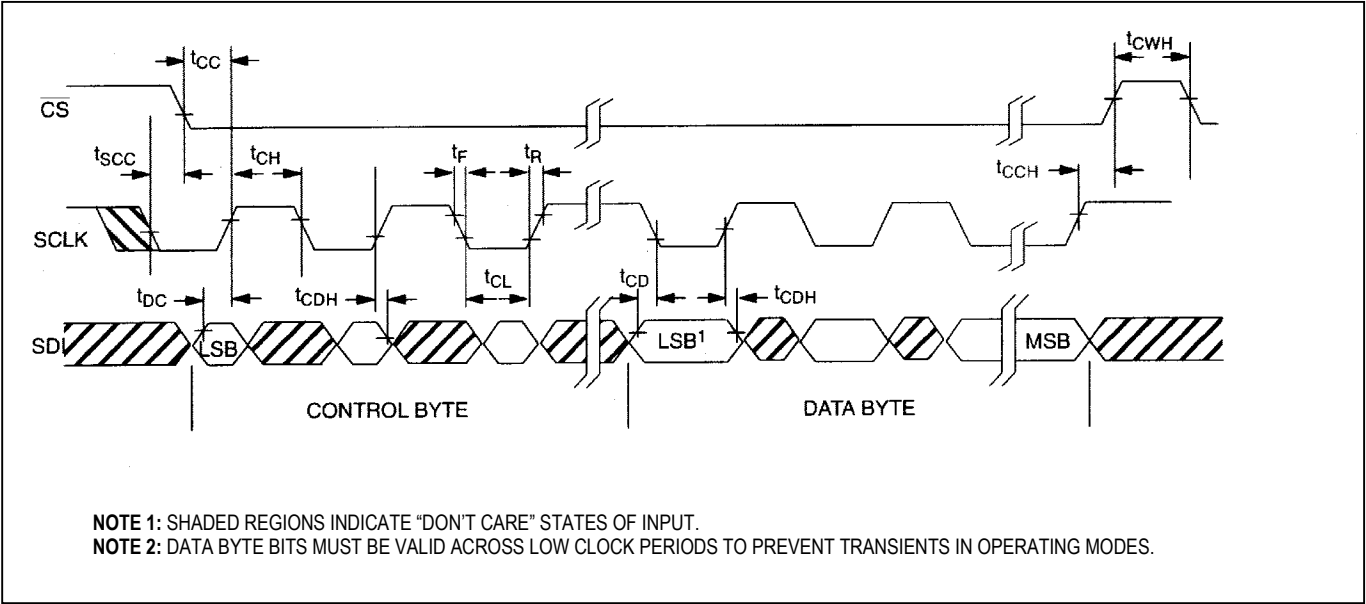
$t_{CC}$

$t_{CWH}$

$\overline{CS}$

$t_{SCC}$

$t_{CH}$

$t_F$

$t_R$

$t_{CCH}$

SCLK

$t_{CL}$

$t_{DC}$

$t_{CDH}$

$t_{CD}$

$t_{CDH}$

SDI

LSB

LSB$^1$

MSB

CONTROL BYTE

DATA BYTE

**NOTE 1:** SHADED REGIONS INDICATE “DON’T CARE” STATES OF INPUT.
**NOTE 2:** DATA BYTE BITS MUST BE VALID ACROSS LOW CLOCK PERIODS TO PREVENT TRANSIENTS IN OPERATING MODES.